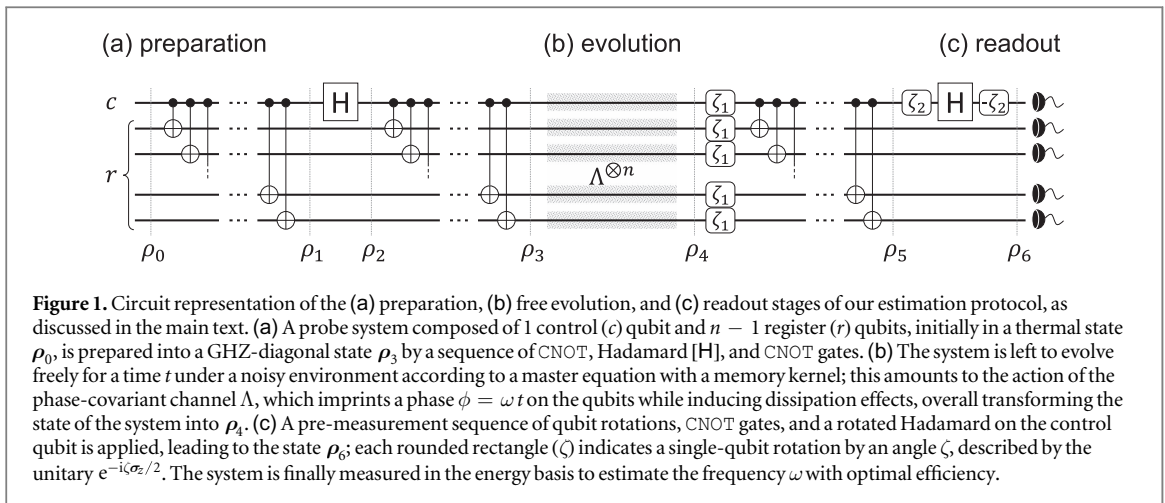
(a) preparation

(b) evolution

(c) readout

$c$

$r$

H

$\zeta_1$

$\zeta_1$

$\zeta_1$

$\Lambda^{\otimes n}$

$\zeta_1$

$\zeta_1$

$\zeta_2$

H

$-\zeta_2$

$\rho_0$

$\rho_1$

$\rho_2$

$\rho_3$

$\rho_4$

$\rho_5$

$\rho_6$

**Figure 1.** Circuit representation of the (a) preparation, (b) free evolution, and (c) readout stages of our estimation protocol, as discussed in the main text. (a) A probe system composed of 1 control ($c$) qubit and $n-1$ register ($r$) qubits, initially in a thermal state $\rho_0$, is prepared into a GHZ-diagonal state $\rho_3$ by a sequence of CNOT, Hadamard [H], and CNOT gates. (b) The system is left to evolve freely for a time $t$ under a noisy environment according to a master equation with a memory kernel; this amounts to the action of the phase-covariant channel $\Lambda$, which imprints a phase $\phi = \omega t$ on the qubits while inducing dissipation effects, overall transforming the state of the system into $\rho_4$. (c) A pre-measurement sequence of qubit rotations, CNOT gates, and a rotated Hadamard on the control qubit is applied, leading to the state $\rho_6$; each rounded rectangle ($\zeta$) indicates a single-qubit rotation by an angle $\zeta$, described by the unitary $e^{-i\zeta\sigma_z/2}$. The system is finally measured in the energy basis to estimate the frequency $\omega$ with optimal efficiency.